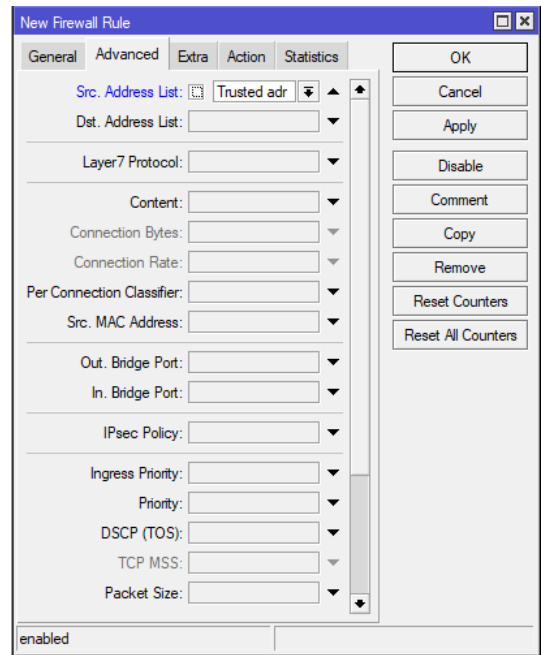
New Firewall Rule

General | Advanced | Extra | Action | Statistics

Src. Address List: Trusted adr
Dst. Address List:

Layer7 Protocol:

Content:
Connection Bytes:
Connection Rate:
Per Connection Classifier:
Src. MAC Address:

Out. Bridge Port:
In. Bridge Port:

IPsec Policy:

Ingress Priority:
Priority:
DSCP (TOS):
TCP MSS:
Packet Size:

OK
Cancel
Apply
Disable
Comment
Copy
Remove
Reset Counters
Reset All Counters

enabled